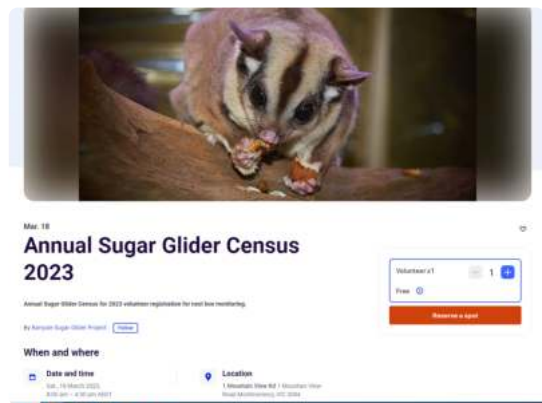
Mar. 18

Annual Sugar Glider Census 2023

Annual Sugar Glider Census for 2023 volunteer registration for nest box monitoring.

By Kenyon Sugar Glider Project Follow

Volunteer x1 1

Free

Reserve a spot

When and where

Date and time
Sat, 18 March 2023, 8:00 am – 4:30 pm AEDT

Location
1 Mountain View Rd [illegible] Road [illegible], VIC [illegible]